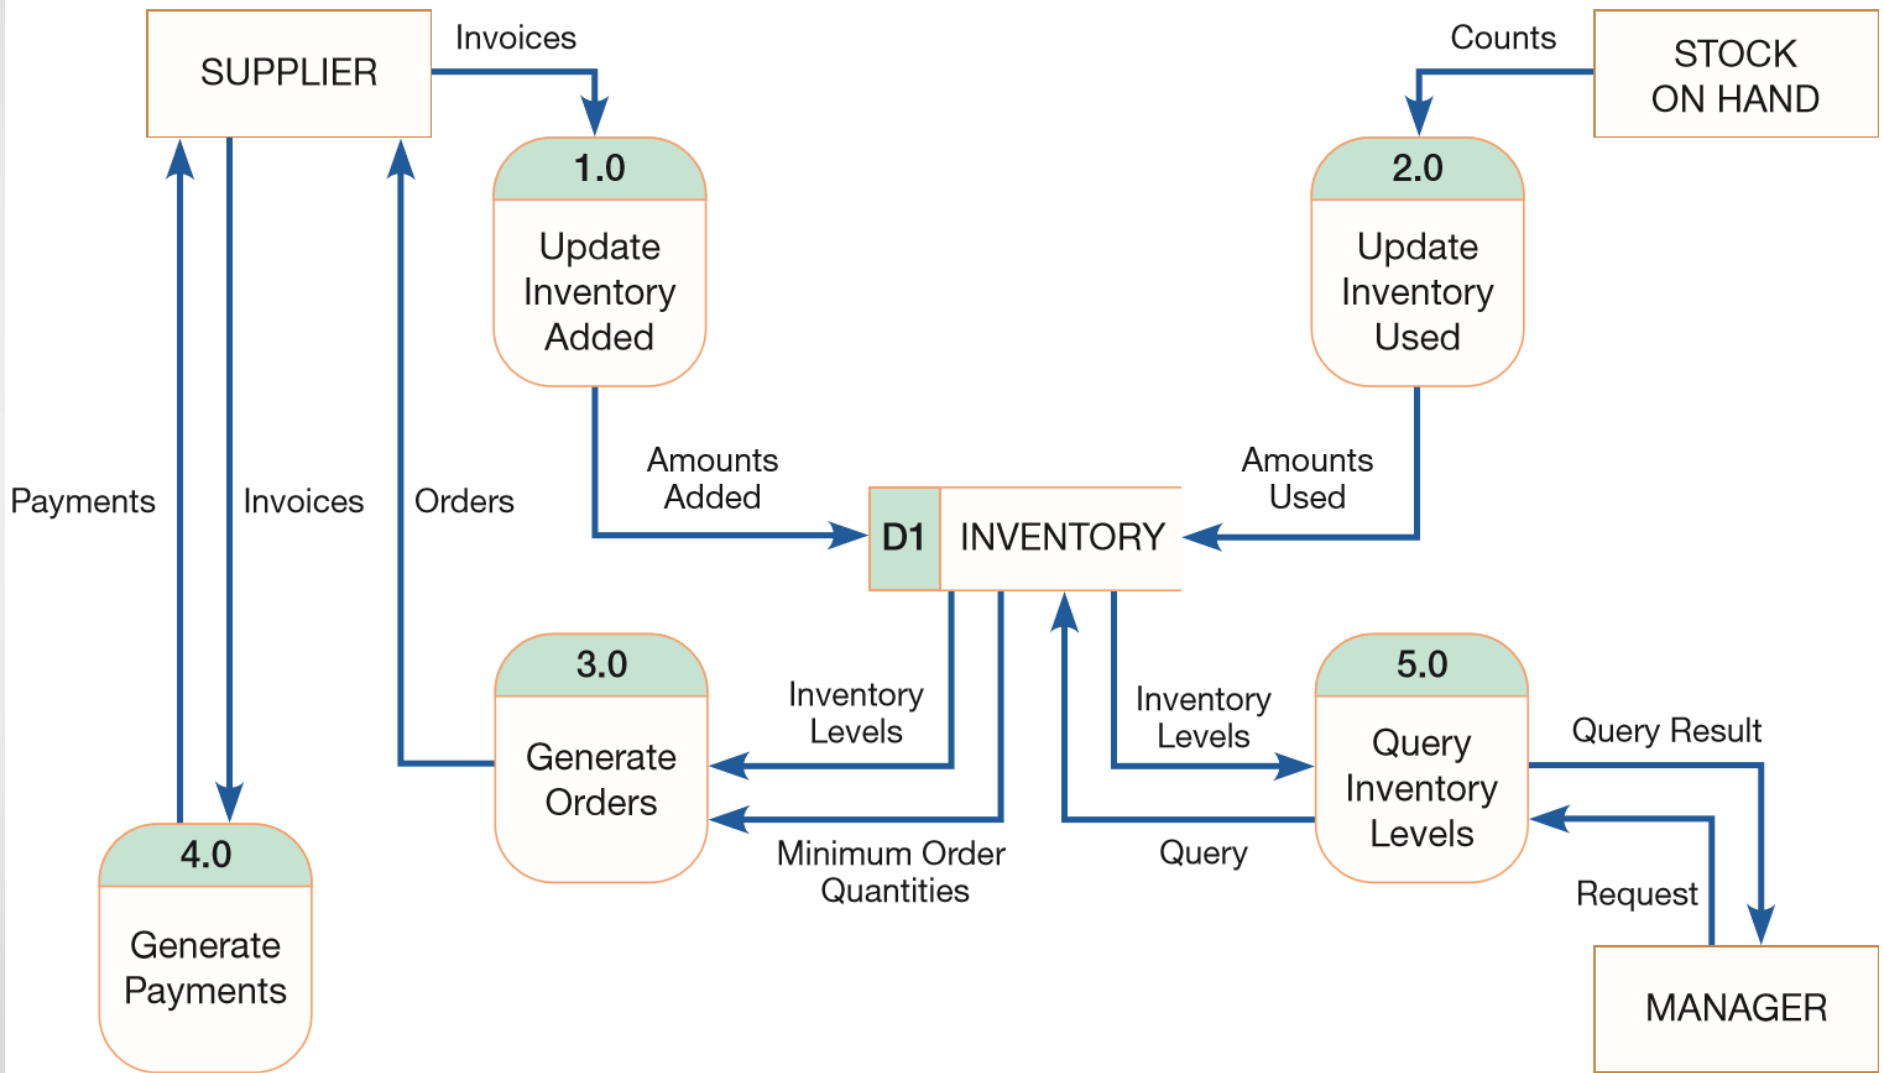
SUPPLIER

Invoices

Counts

STOCK ON HAND

1.0

Update Inventory Added

2.0

Update Inventory Used

Payments

Invoices

Orders

Amounts Added

Amounts Used

D1

INVENTORY

3.0

Generate Orders

Inventory Levels

Inventory Levels

5.0

Query Inventory Levels

Query Result

Minimum Order Quantities

Query

Request

4.0

Generate Payments

MANAGER